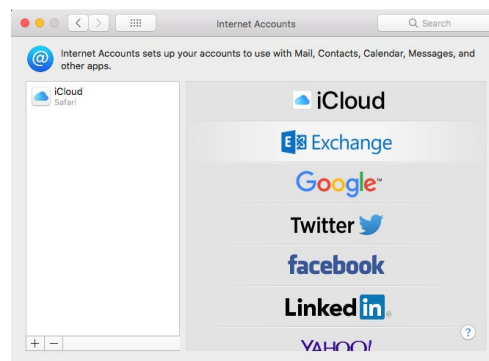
Internet Accounts

Search

Internet Accounts sets up your accounts to use with Mail, Contacts, Calendar, Messages, and other apps.

iCloud
Safari

iCloud

Exchange

Google

Twitter

facebook

Linked in

YAHOO!

+ −

?